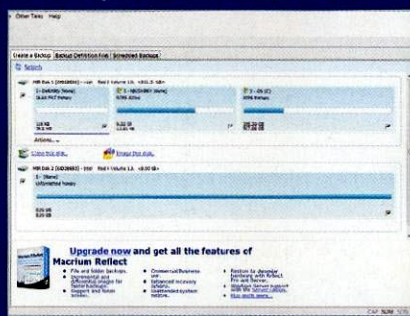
Other Tasks Help

Create a Backup | Backup Definition Files | Scheduled Backups

Refresh

MBR Disk 1 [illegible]

1 - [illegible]

2 - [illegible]

3 - OS (C:)

Actions...

Clone this disk...

Image this disk...

MBR Disk 2 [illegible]

1 - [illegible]

Unformatted Primary

Upgrade now and get all the features of Macrium Reflect

File and folder backups.

Incremental and differential images for faster backups.

Encrypt and Password protect backups.

Commercial/Business use

Advanced recovery options.

Scheduled system restore.

Restore to dissimilar hardware with Reflect Pro and Server.

Windows Server support with the Server edition.

Plus much more...

CAP NUM SCRL